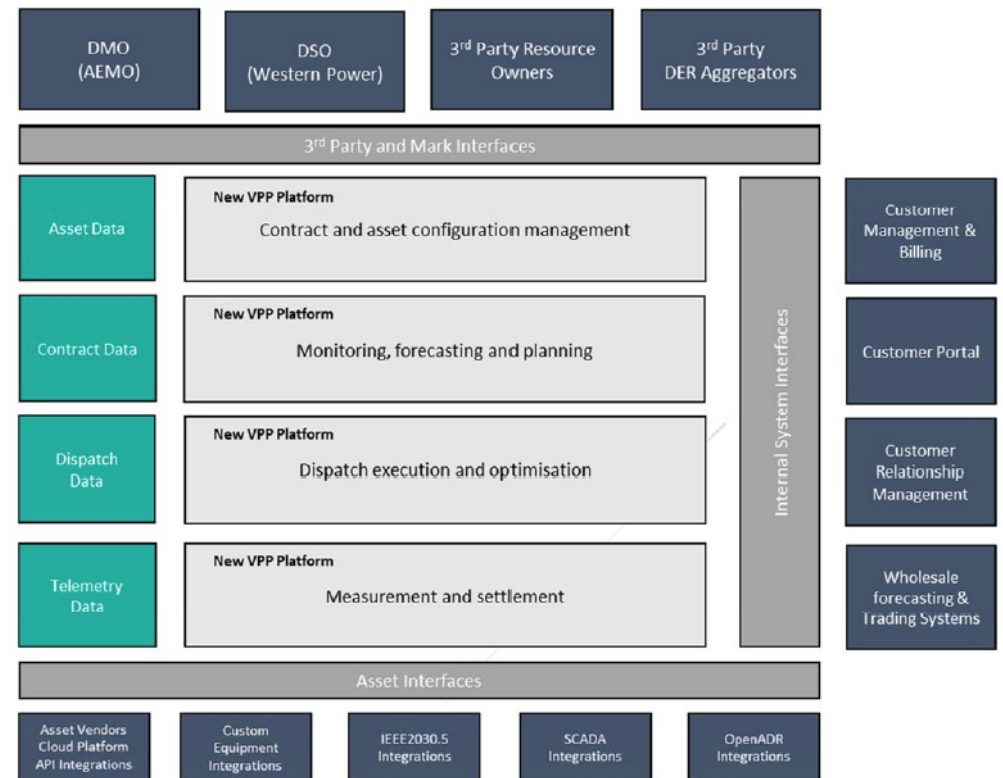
DMO
(AEMO)

DSO
(Western Power)

3$^{rd}$ Party Resource Owners

3$^{rd}$ Party DER Aggregators

3$^{rd}$ Party and Mark Interfaces

Asset Data

New VPP Platform
Contract and asset configuration management

Contract Data

New VPP Platform
Monitoring, forecasting and planning

Dispatch Data

New VPP Platform
Dispatch execution and optimisation

Telemetry Data

New VPP Platform
Measurement and settlement

Internal System Interfaces

Customer Management & Billing

Customer Portal

Customer Relationship Management

Wholesale forecasting & Trading Systems

Asset Interfaces

Asset Vendors Cloud Platform API Integrations

Custom Equipment Integrations

IEEE2030.5 Integrations

SCADA Integrations

OpenADR Integrations